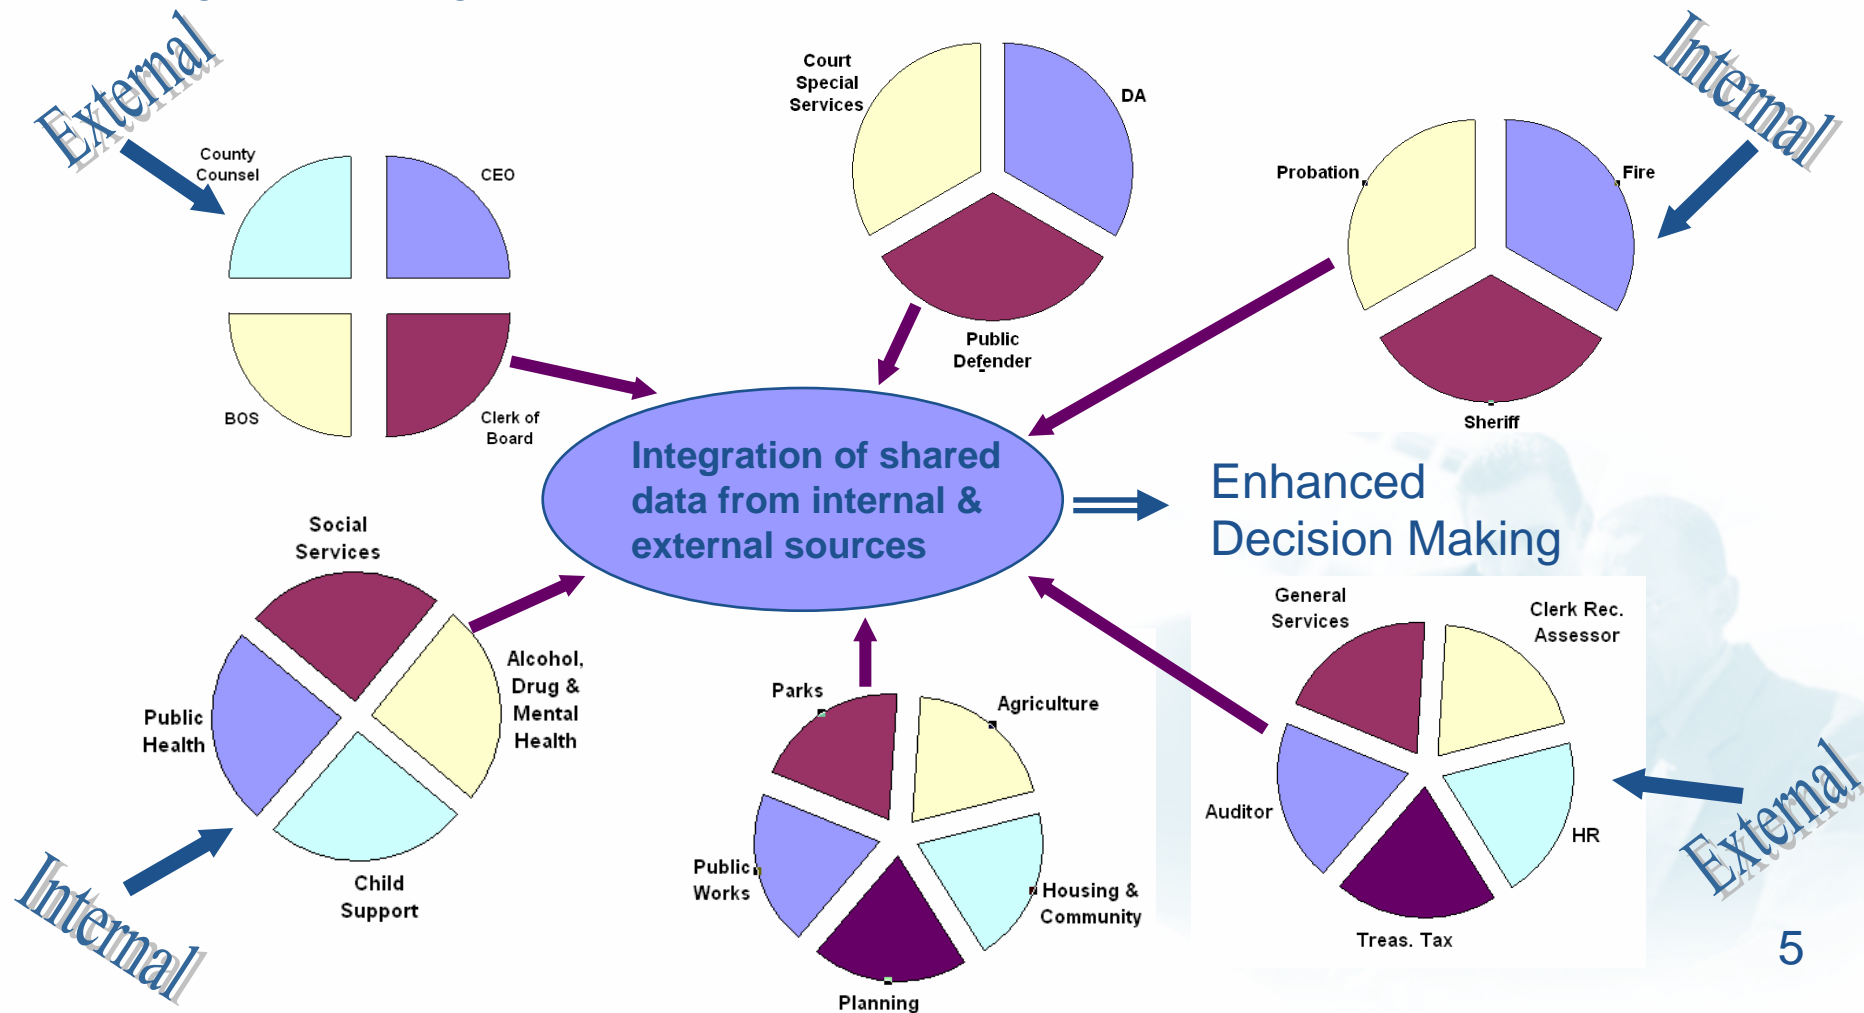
External

County Counsel

CEO

BOS

Clerk of Board

Court Special Services

DA

Public Defender

Internal

Probation

Fire

Sheriff

Integration of shared data from internal & external sources

Enhanced Decision Making

Social Services

Alcohol, Drug & Mental Health

Public Health

Child Support

Internal

Parks

Agriculture

Public Works

Housing & Community

Planning

General Services

Clerk Rec. Assessor

Auditor

HR

Treas. Tax

External

5